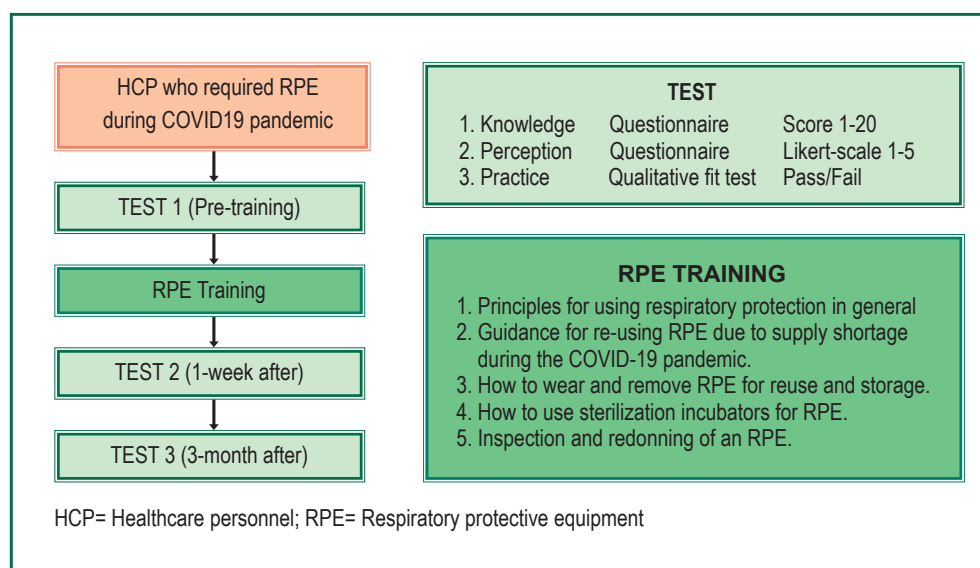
HCP who required RPE during COVID19 pandemic

TEST 1 (Pre-training)

RPE Training

TEST 2 (1-week after)

TEST 3 (3-month after)

TEST

| | | |
|---|---|---|
| 1. Knowledge | Questionnaire | Score 1-20 |
| 2. Perception | Questionnaire | Likert-scale 1-5 |
| 3. Practice | Qualitative fit test | Pass/Fail |

RPE TRAINING

1. Principles for using respiratory protection in general
2. Guidance for re-using RPE due to supply shortage during the COVID-19 pandemic.
3. How to wear and remove RPE for reuse and storage.
4. How to use sterilization incubators for RPE.
5. Inspection and redonning of an RPE.

HCP= Healthcare personnel; RPE= Respiratory protective equipment